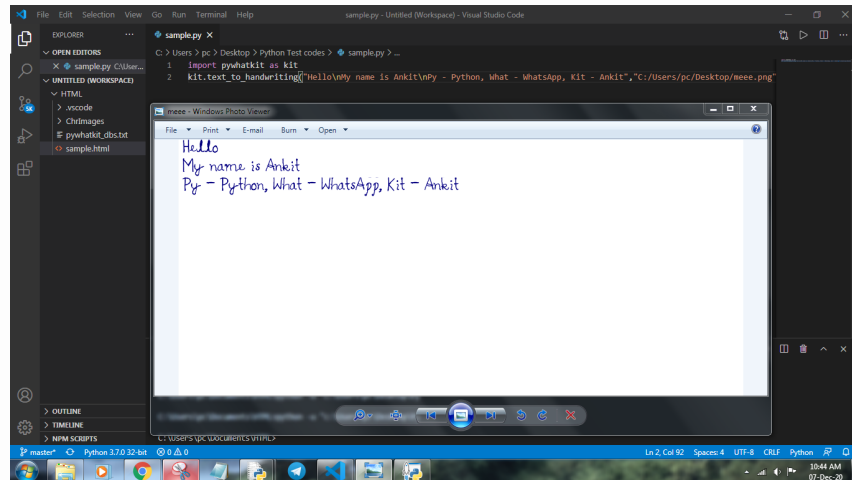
File Edit Selection View Go Run Terminal Help
sample.py - Untitled (Workspace) - Visual Studio Code

EXPLORER ...
OPEN EDITORS
× sample.py C:\User...
UNTITLED (WORKSPACE)
HTML
> .vscode
> ChrImages
pywhatkit_dbs.txt
sample.html

sample.py ×
C: > Users > pc > Desktop > Python Test codes > sample.py > ...
1 import pywhatkit as kit
2 kit.text_to_handwriting("Hello\nMy name is Ankit\nPy - Python, What - WhatsApp, Kit - Ankit","C:/Users/pc/Desktop/meee.png"

meee - Windows Photo Viewer
File Print E-mail Burn Open

Hello
My name is Ankit
Py - Python, What - WhatsApp, Kit - Ankit

> OUTLINE
> TIMELINE
> NPM SCRIPTS
C:\Users\pc\Documents\HTML>

master* Python 3.7.0 32-bit ⊗ 0 ⚠ 0
Ln 2, Col 92 Spaces: 4 UTF-8 CRLF Python
10:44 AM
07-Dec-20